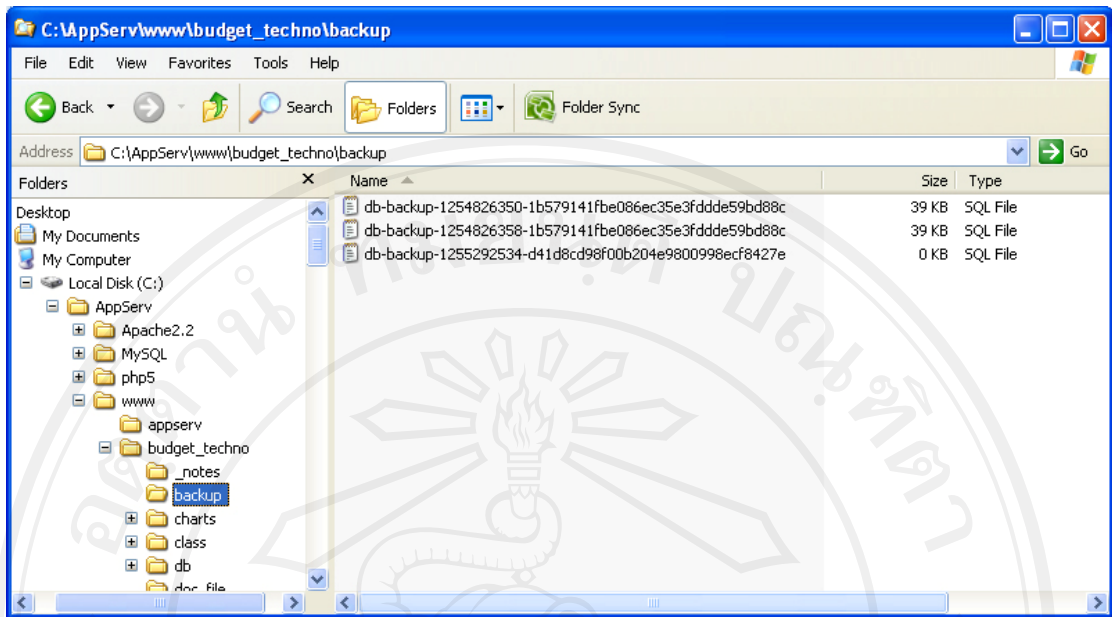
C:\AppServ\www\budget_techno\backup

File Edit View Favorites Tools Help

Back Search Folders Folder Sync

Address C:\AppServ\www\budget_techno\backup Go

Folders

Desktop
My Documents
My Computer
Local Disk (C:)
AppServ
Apache2.2
MySQL
php5
www
appserv
budget_techno
_notes
backup
charts
class
db
doc_file

| Name | Size | Type |
|---|---|---|
| db-backup-1254826350-1b579141fbe086ec35e3fddde59bd88c | 39 KB | SQL File |
| db-backup-1254826358-1b579141fbe086ec35e3fddde59bd88c | 39 KB | SQL File |
| db-backup-1255292534-d41d8cd98f00b204e9800998ecf8427e | 0 KB | SQL File |